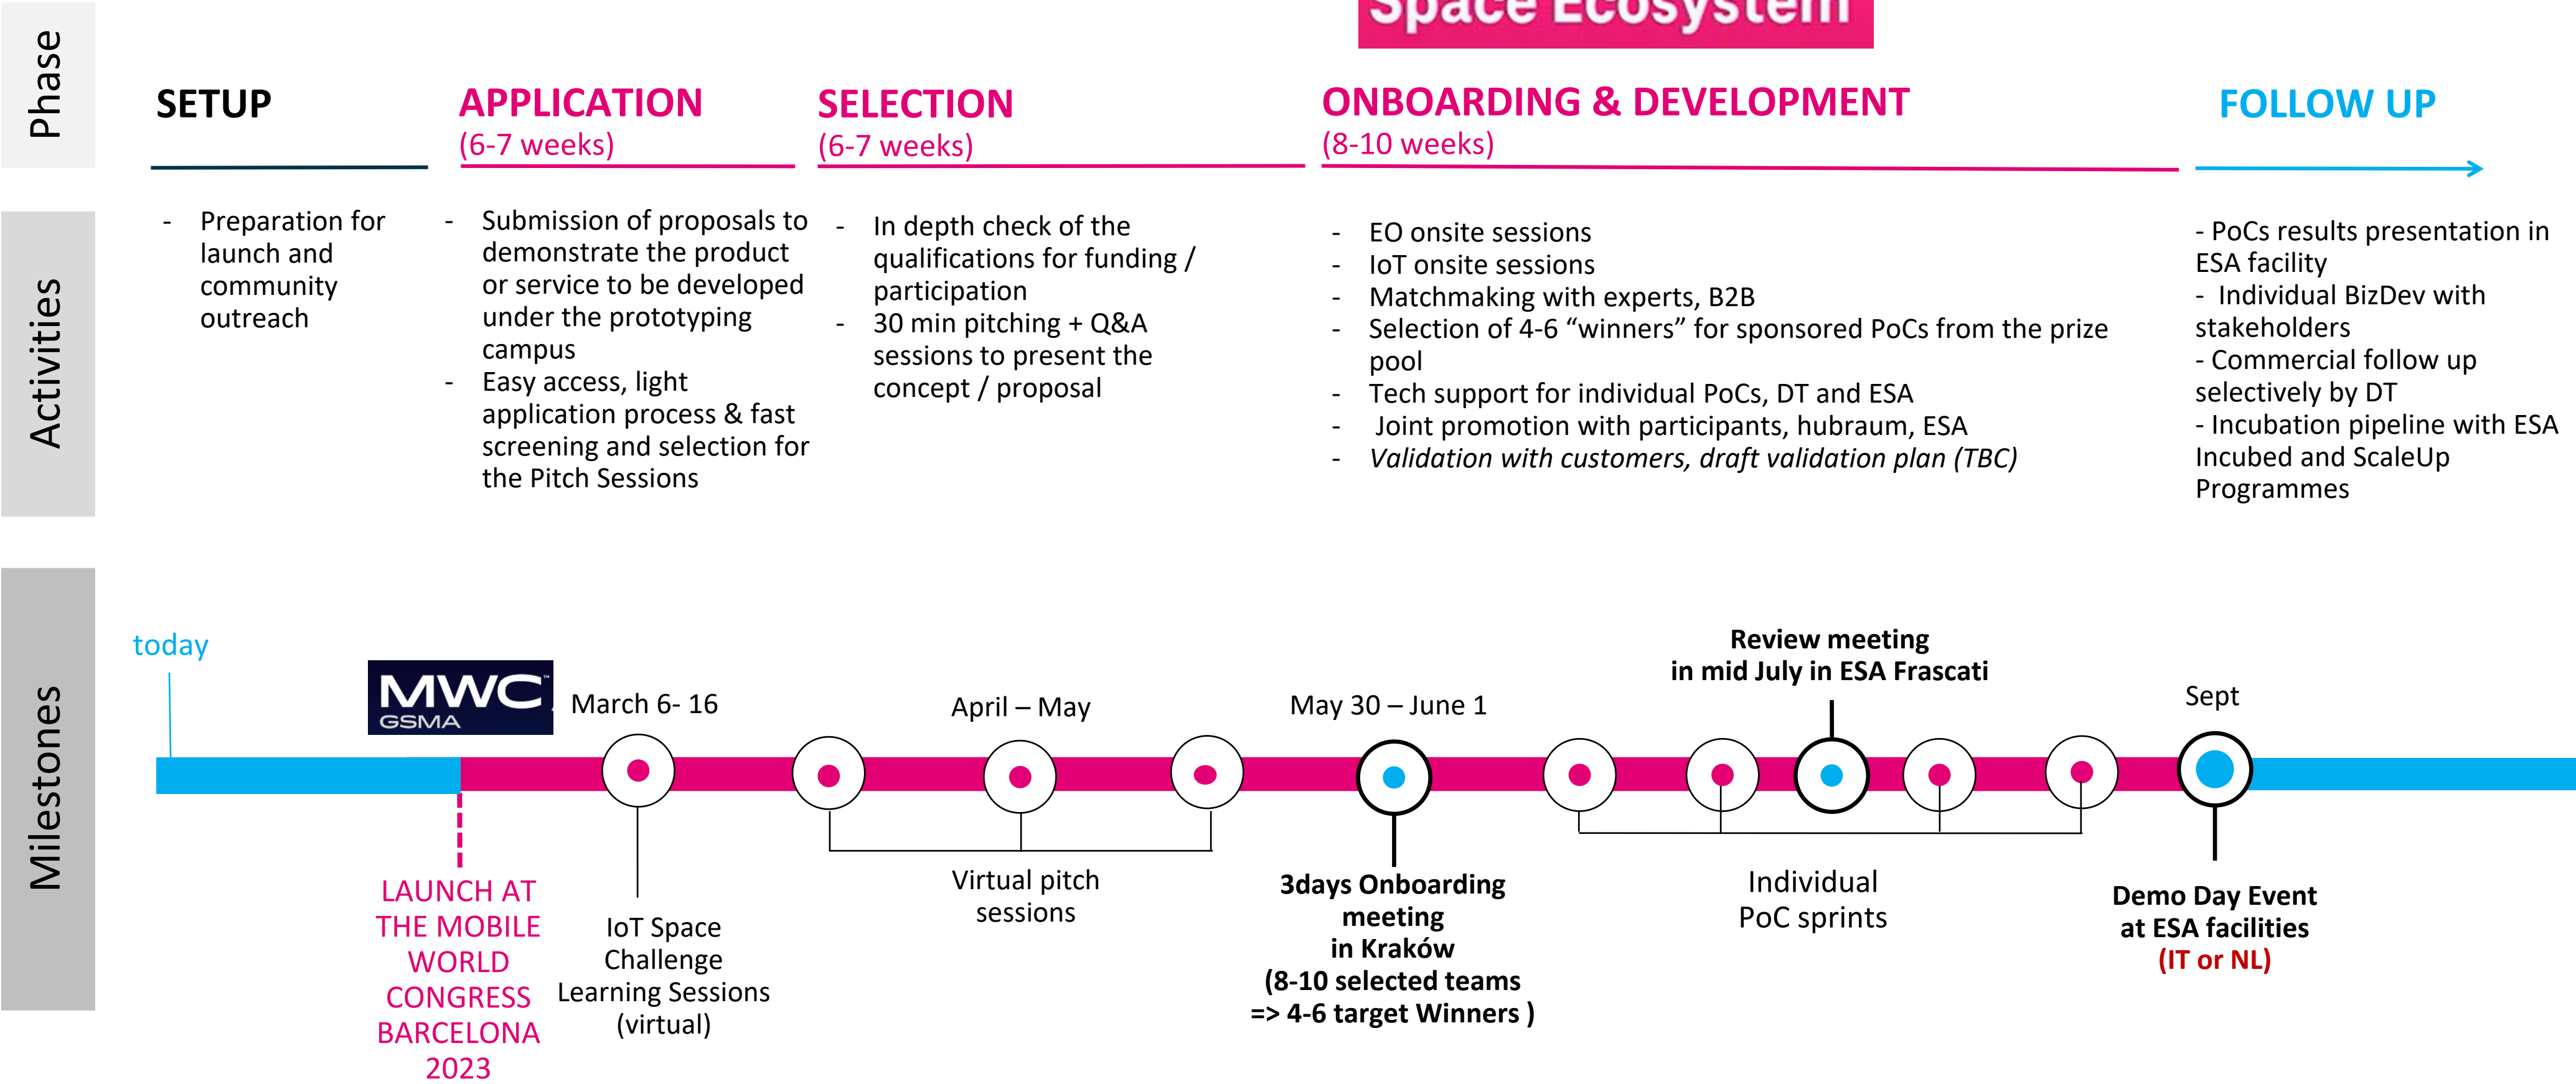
Space Ecosystem

Phase

SETUP

APPLICATION
(6-7 weeks)

SELECTION
(6-7 weeks)

ONBOARDING & DEVELOPMENT
(8-10 weeks)

FOLLOW UP

Activities

- Preparation for launch and community outreach

- Submission of proposals to demonstrate the product or service to be developed under the prototyping campus
- Easy access, light application process & fast screening and selection for the Pitch Sessions

- In depth check of the qualifications for funding / participation
- 30 min pitching + Q&A sessions to present the concept / proposal

- EO onsite sessions
- IoT onsite sessions
- Matchmaking with experts, B2B
- Selection of 4-6 “winners” for sponsored PoCs from the prize pool
- Tech support for individual PoCs, DT and ESA
- Joint promotion with participants, hubraum, ESA
- *Validation with customers, draft validation plan (TBC)*

- PoCs results presentation in ESA facility
- Individual BizDev with stakeholders
- Commercial follow up selectively by DT
- Incubation pipeline with ESA Incubed and ScaleUp Programmes

Milestones

today

MWC GSMA

March 6- 16

April – May

May 30 – June 1

Review meeting in mid July in ESA Frascati

Sept

LAUNCH AT THE MOBILE WORLD CONGRESS BARCELONA 2023

IoT Space Challenge Learning Sessions (virtual)

Virtual pitch sessions

3days Onboarding meeting in Kraków (8-10 selected teams => 4-6 target Winners )

Individual PoC sprints

Demo Day Event at ESA facilities (IT or NL)